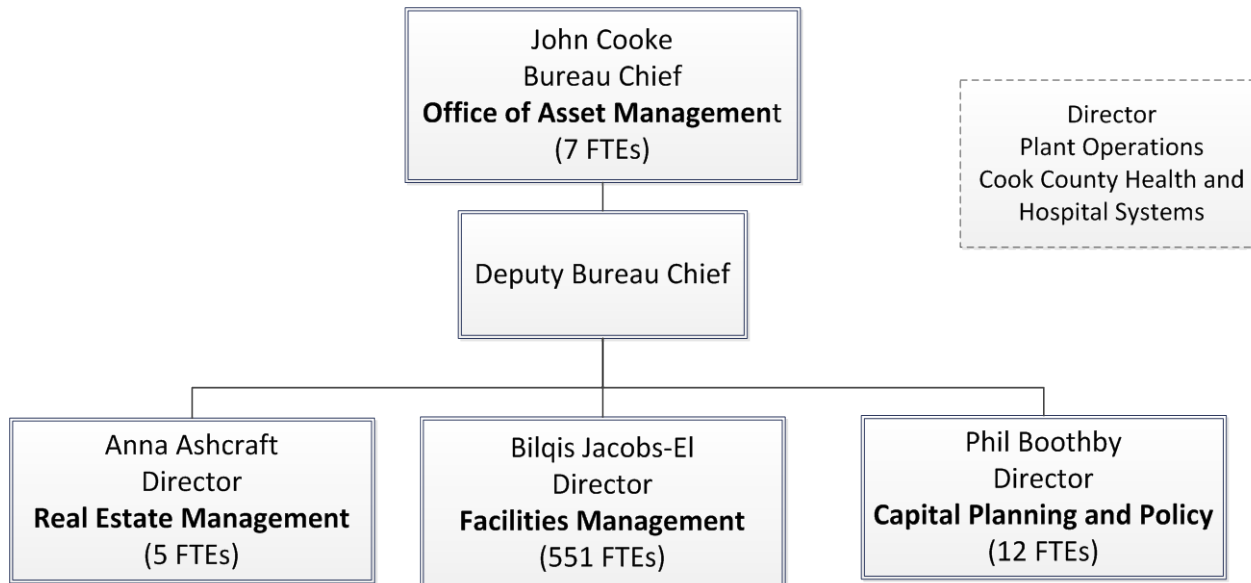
John Cooke
Bureau Chief
**Office of Asset Managemen**t
(7 FTEs)

Director
Plant Operations
Cook County Health and Hospital Systems

Deputy Bureau Chief

Anna Ashcraft
Director
**Real Estate Management**
(5 FTEs)

Bilqis Jacobs-El
Director
**Facilities Management**
(551 FTEs)

Phil Boothby
Director
**Capital Planning and Policy**
(12 FTEs)